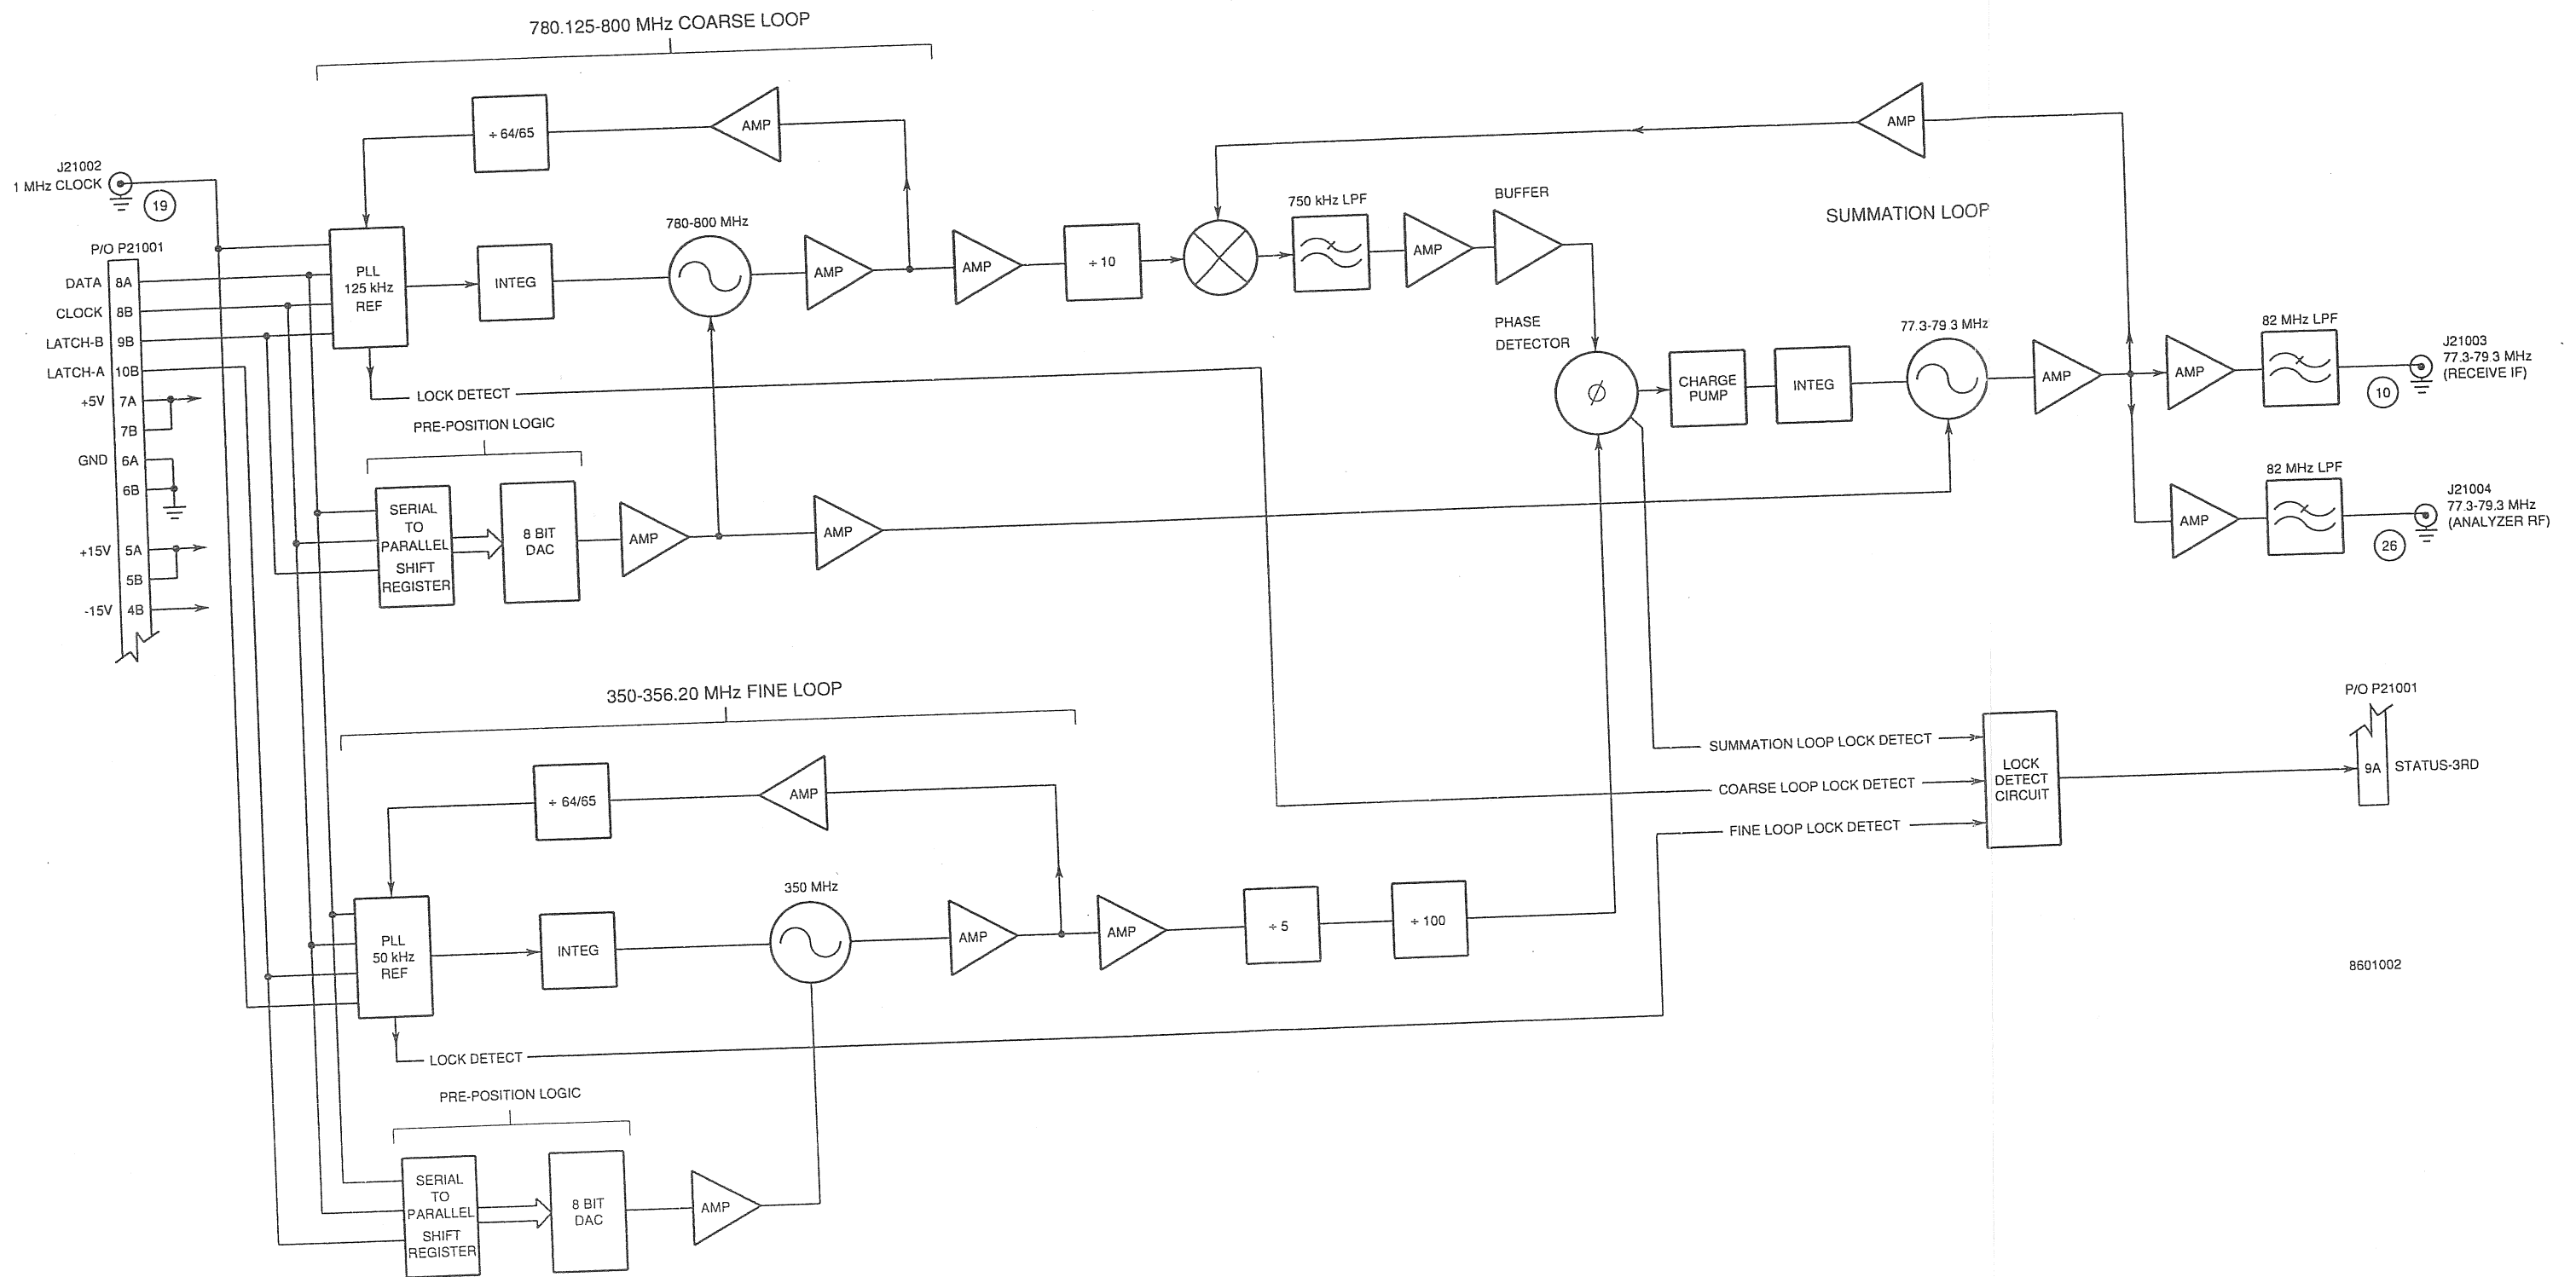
780.125-800 MHz COARSE LOOP

J21002
1 MHz CLOCK
19

P/O P21001
DATA 8A
CLOCK 8B
LATCH-B 9B
LATCH-A 10B
+5V 7A
7B
GND 6A
6B
+15V 5A
5B
-15V 4B

÷ 64/65
AMP
PLL
125 kHz
REF
INTEG
780-800 MHz
AMP
AMP
÷ 10
750 kHz LPF
AMP
BUFFER
AMP
SUMMATION LOOP
LOCK DETECT
PRE-POSITION LOGIC
SERIAL TO PARALLEL SHIFT REGISTER
8 BIT DAC
AMP
AMP
PHASE DETECTOR
CHARGE PUMP
INTEG
77.3-79 3 MHz
AMP
AMP
82 MHz LPF
J21003
77.3-79 3 MHz
(RECEIVE IF)
10
AMP
82 MHz LPF
J21004
77.3-79.3 MHz
(ANALYZER RF)
26

350-356.20 MHz FINE LOOP

÷ 64/65
AMP
SUMMATION LOOP LOCK DETECT
COARSE LOOP LOCK DETECT
FINE LOOP LOCK DETECT
LOCK DETECT CIRCUIT
P/O P21001
9A STATUS-3RD
PLL
50 kHz
REF
INTEG
350 MHz
AMP
AMP
÷ 5
÷ 100
8601002
LOCK DETECT
PRE-POSITION LOGIC
SERIAL TO PARALLEL SHIFT REGISTER
8 BIT DAC
AMP